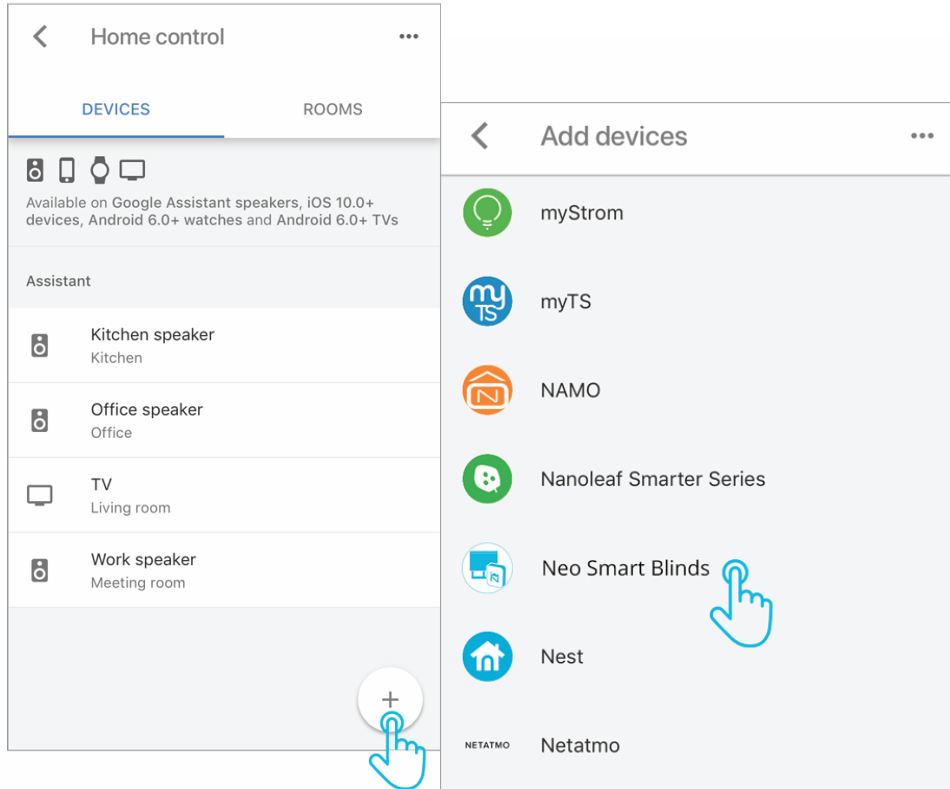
Home control

DEVICES ROOMS

Available on Google Assistant speakers, iOS 10.0+ devices, Android 6.0+ watches and Android 6.0+ TVs

Assistant

Kitchen speaker
Kitchen

Office speaker
Office

TV
Living room

Work speaker
Meeting room

+

Add devices

myStrom

myTS

NAMO

Nanoleaf Smarter Series

Neo Smart Blinds

Nest

NETATMO

Netatmo